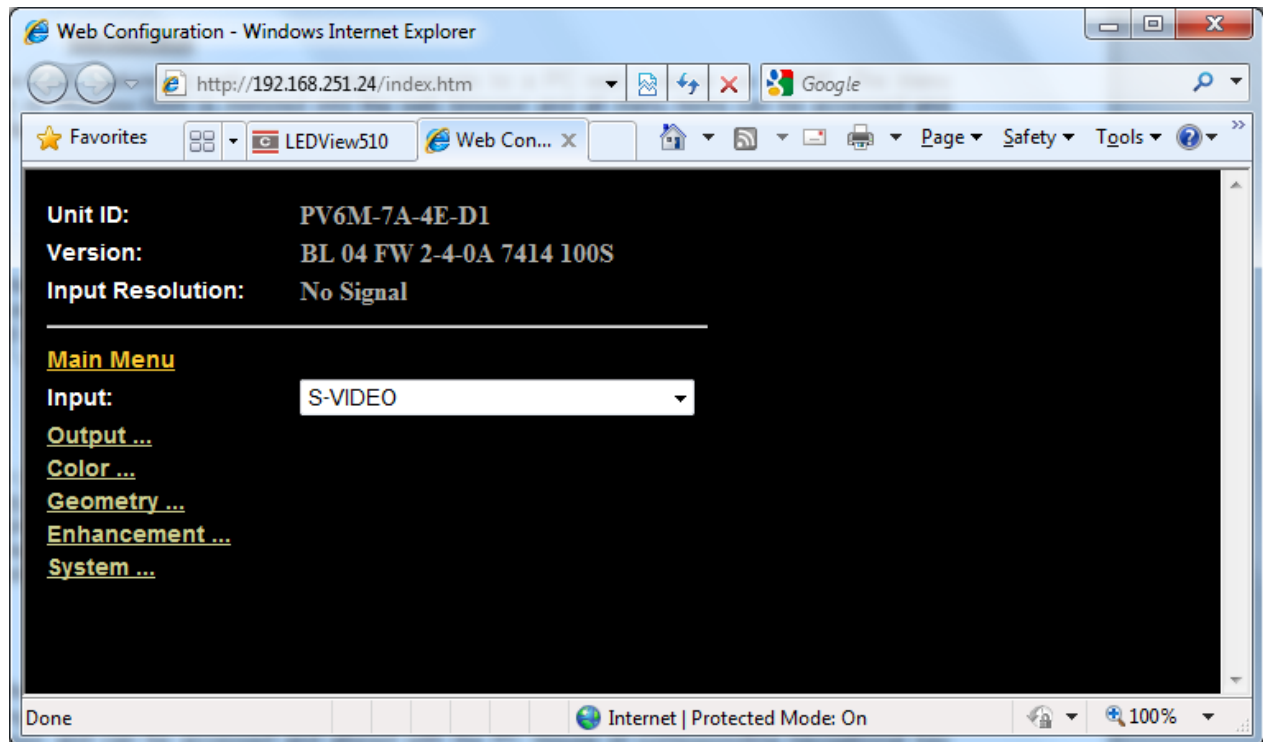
Web Configuration - Windows Internet Explorer

http://192.168.251.24/index.htm

Google

Favorites

LEDView510

Web Con...

Page ▾ Safety ▾ Tools ▾

Unit ID: PV6M-7A-4E-D1
Version: BL 04 FW 2-4-0A 7414 100S
Input Resolution: No Signal

Main Menu
Input: S-VIDEO
Output ...
Color ...
Geometry ...
Enhancement ...
System ...

Done

Internet | Protected Mode: On

100%